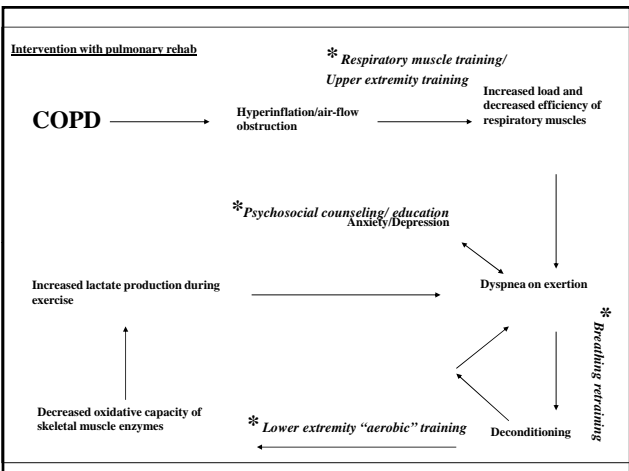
Intervention with pulmonary rehab

*Respiratory muscle training/ Upper extremity training

COPD

Hyperinflation/air-flow obstruction

Increased load and decreased efficiency of respiratory muscles

*Psychosocial counseling/ education

Anxiety/Depression

Increased lactate production during exercise

Dyspnea on exertion

*Breathing retraining

Decreased oxidative capacity of skeletal muscle enzymes

*Lower extremity "aerobic" training

Deconditioning